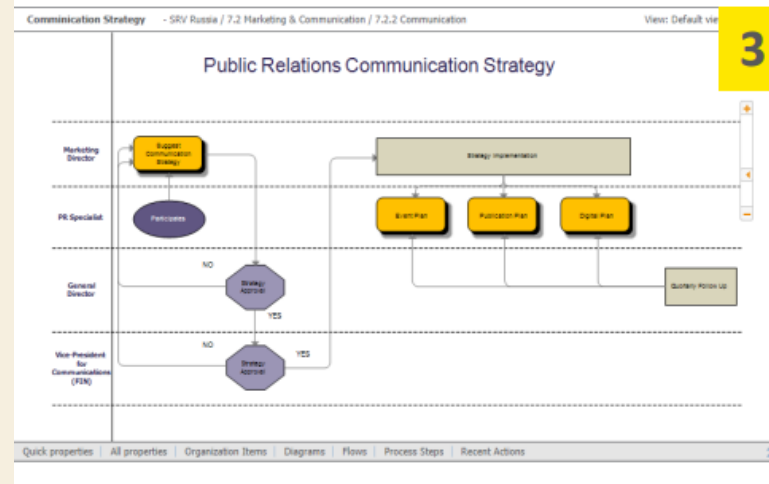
Commnication Strategy - SRV Russia / 7.2 Marketing & Communication / 7.2.2 Communication

View: Default vie

3

Public Relations Communication Strategy

Marketing Director

PR Specialist

General Director

Vice-President for Communications (FIN)

Suggest Communication Strategy

Participates

NO

Strategy Approval

YES

NO

Strategy Approval

YES

Strategy Implementation

Event Plan

Publication Plan

Digital Plan

Quarterly Follow Up

Quick properties | All properties | Organization Items | Diagrams | Flows | Process Steps | Recent Actions